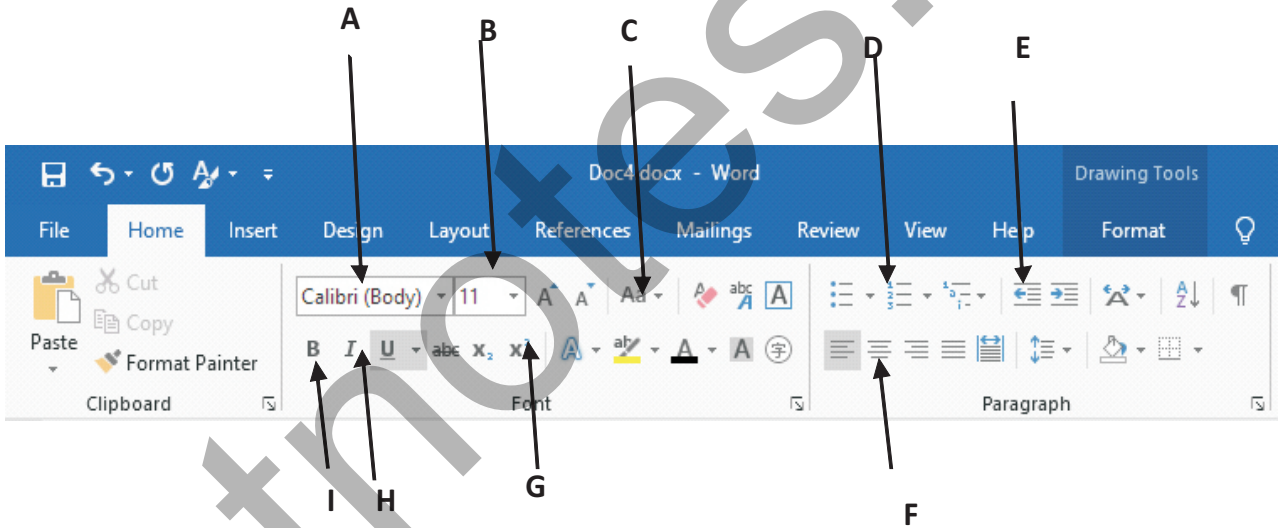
A
B
C
D
E

Doc4.docx - Word
Drawing Tools

File Home Insert Design Layout References Mailings Review View Help Format

Cut
Copy
Paste
Format Painter
Clipboard

Calibri (Body) 11
Aa
B I U abc $x_2$ $x^2$
A
Font

Paragraph

I
H
G
F